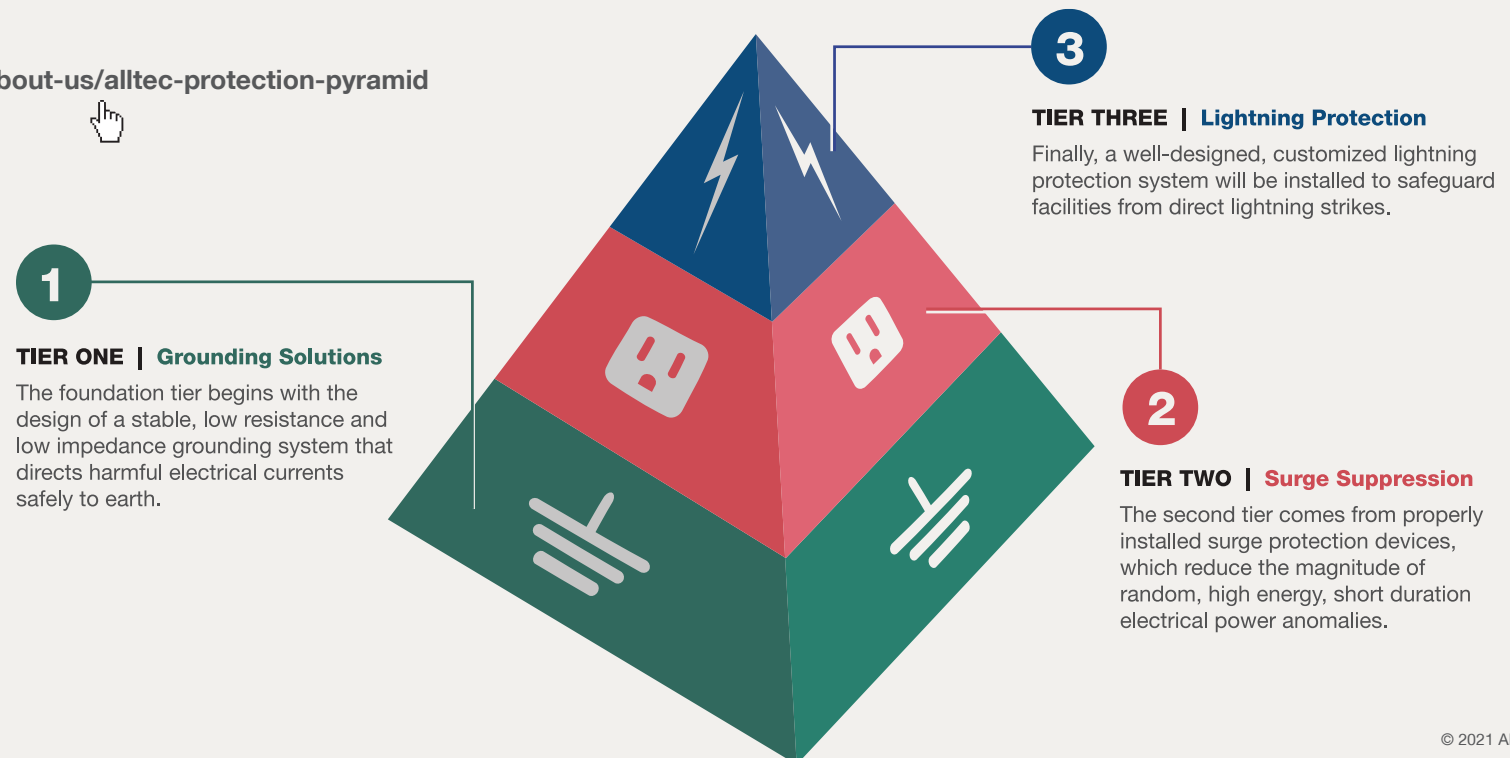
bout-us/alltec-protection-pyramid

3

TIER THREE | Lightning Protection

Finally, a well-designed, customized lightning protection system will be installed to safeguard facilities from direct lightning strikes.

1

TIER ONE | Grounding Solutions

The foundation tier begins with the design of a stable, low resistance and low impedance grounding system that directs harmful electrical currents safely to earth.

2

TIER TWO | Surge Suppression

The second tier comes from properly installed surge protection devices, which reduce the magnitude of random, high energy, short duration electrical power anomalies.

© 2021 A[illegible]